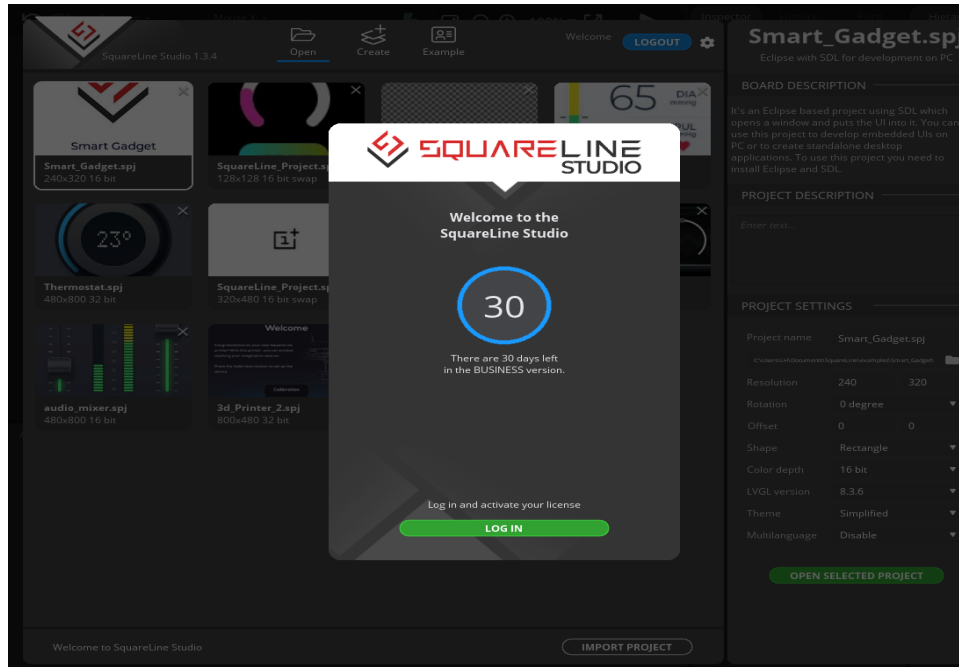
SquareLine Studio 1.3.4

Open
Create
Example

Welcome LOGOUT

Smart Gadget
Smart_Gadget.spj
240x320 16 bit

SquareLine_Project.spj
128x128 16 bit swap

65

23°
Thermostat.spj
480x800 32 bit

SquareLine_Project.spj
320x480 16 bit swap

audio_mixer.spj
480x800 16 bit

Welcome
3d_Printer_2.spj
800x480 32 bit

SQUARELINE STUDIO

Welcome to the SquareLine Studio

30

There are 30 days left in the BUSINESS version.

Log in and activate your license

LOG IN

Smart_Gadget.spj
Eclipse with SDL for development on PC

BOARD DESCRIPTION

It's an Eclipse based project using SDL which opens a window and puts the UI into it. You can use this project to develop embedded UIs on PC or to create standalone desktop applications. To use this project you need to install Eclipse and SDL.

PROJECT DESCRIPTION

Enter text...

PROJECT SETTINGS

| Project name | Smart_Gadget.spj | |
|---|---|---|
| | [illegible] | |
| Resolution | 240 | 320 |
| Rotation | 0 degree | |
| Offset | 0 | 0 |
| Shape | Rectangle | |
| Color depth | 16 bit | |
| LVGL version | 8.3.6 | |
| Theme | Simplified | |
| Multilanguage | Disable | |

OPEN SELECTED PROJECT

Welcome to SquareLine Studio

IMPORT PROJECT